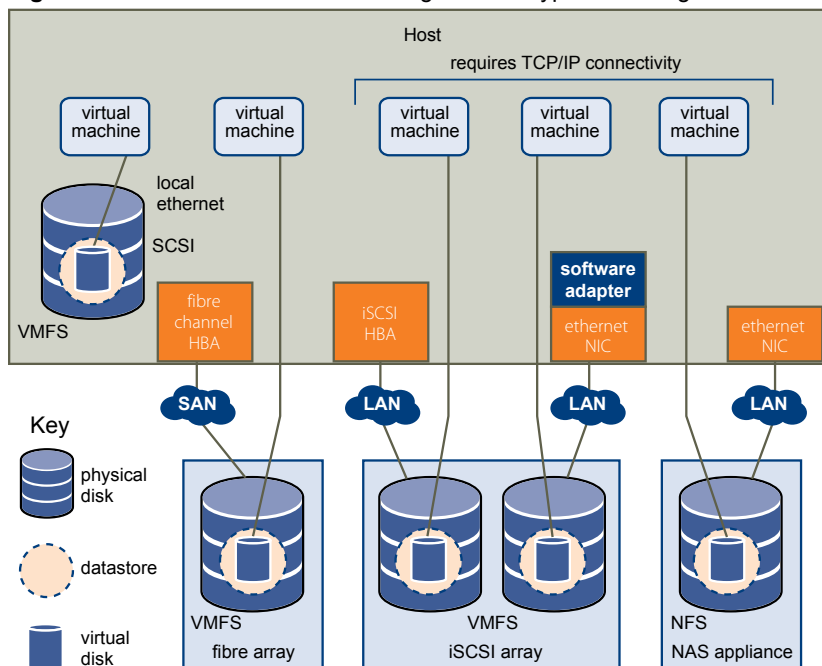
Host

requires TCP/IP connectivity

virtual machine

virtual machine

virtual machine

virtual machine

virtual machine

local ethernet

SCSI

VMFS

fibre channel HBA

iSCSI HBA

software adapter

ethernet NIC

ethernet NIC

SAN

LAN

LAN

LAN

Key

physical disk

datastore

virtual disk

VMFS

fibre array

VMFS

iSCSI array

NFS

NAS appliance